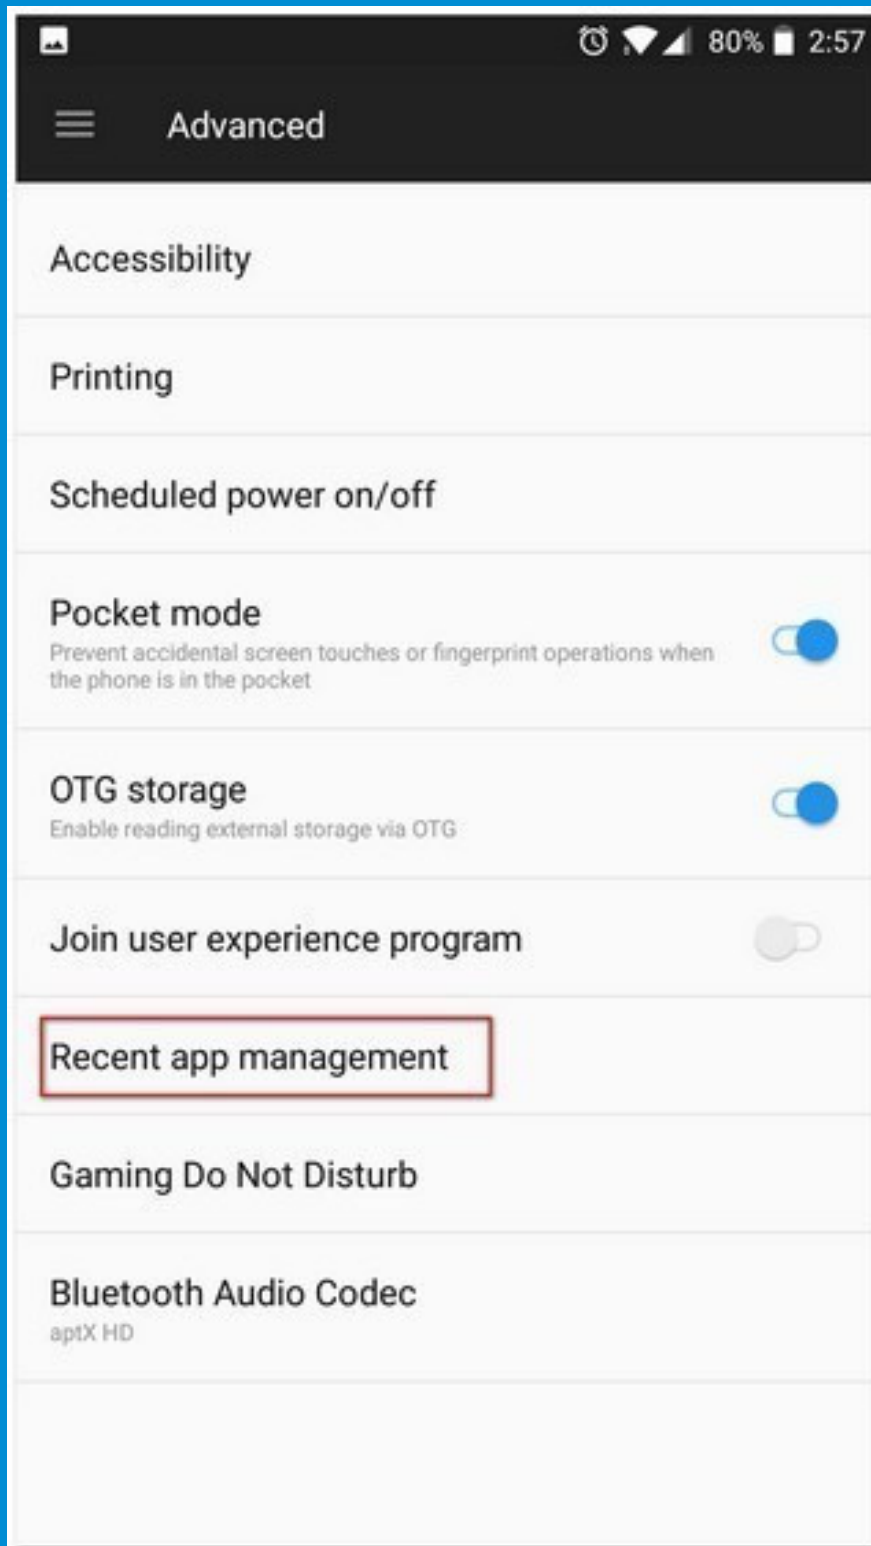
80% 2:57

Advanced

Accessibility

Printing

Scheduled power on/off

Pocket mode
Prevent accidental screen touches or fingerprint operations when the phone is in the pocket

OTG storage
Enable reading external storage via OTG

Join user experience program

Recent app management

Gaming Do Not Disturb

Bluetooth Audio Codec
aptX HD